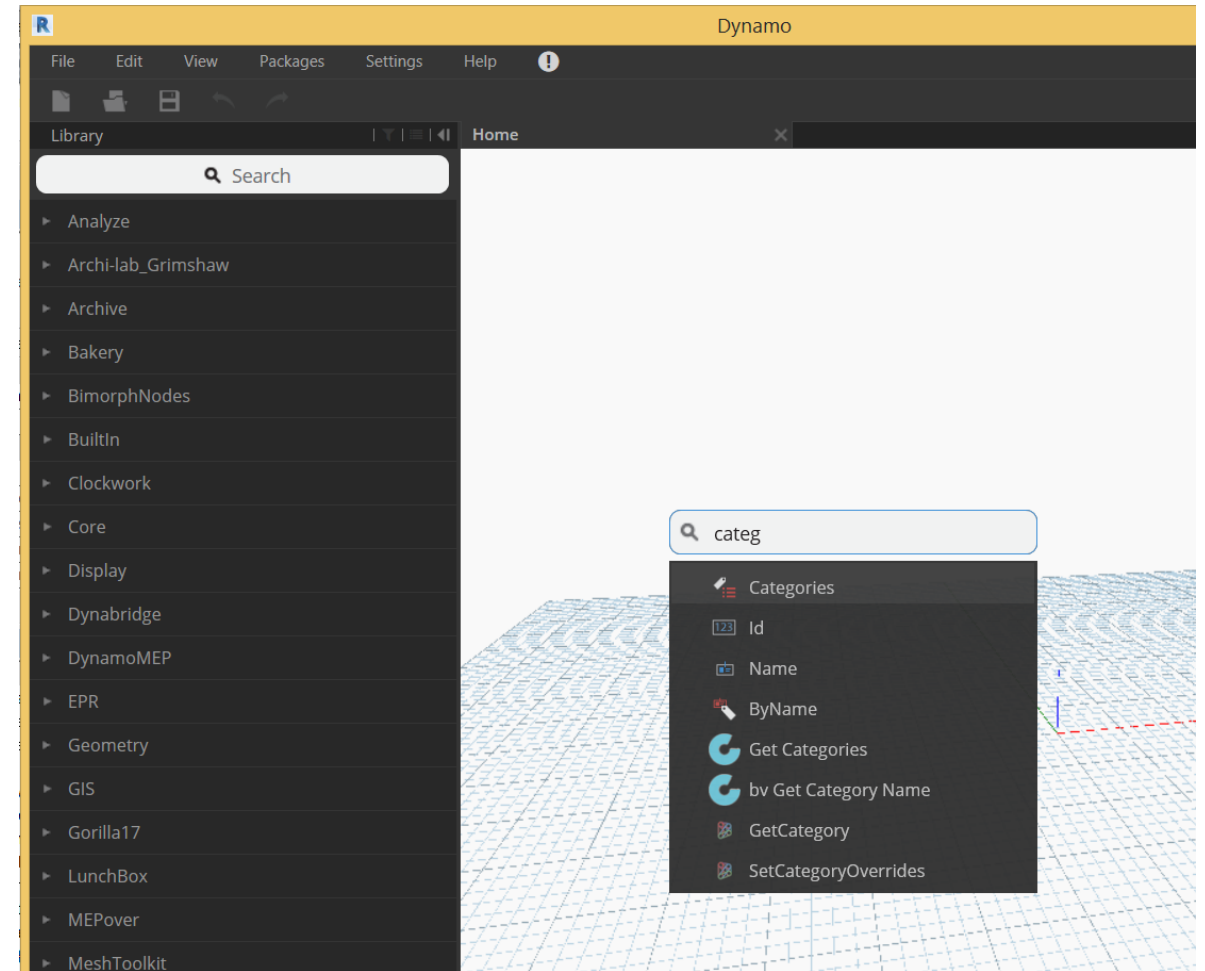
Dynamo

File Edit View Packages Settings Help

Library

Home

Search

Analyze
Archi-lab_Grimshaw
Archive
Bakery
BimorphNodes
BuiltIn
Clockwork
Core
Display
Dynabridge
DynamoMEP
EPR
Geometry
GIS
Gorilla17
LunchBox
MEPover
MeshToolkit

categ

Categories
Id
Name
ByName
Get Categories
bv Get Category Name
GetCategory
SetCategoryOverrides